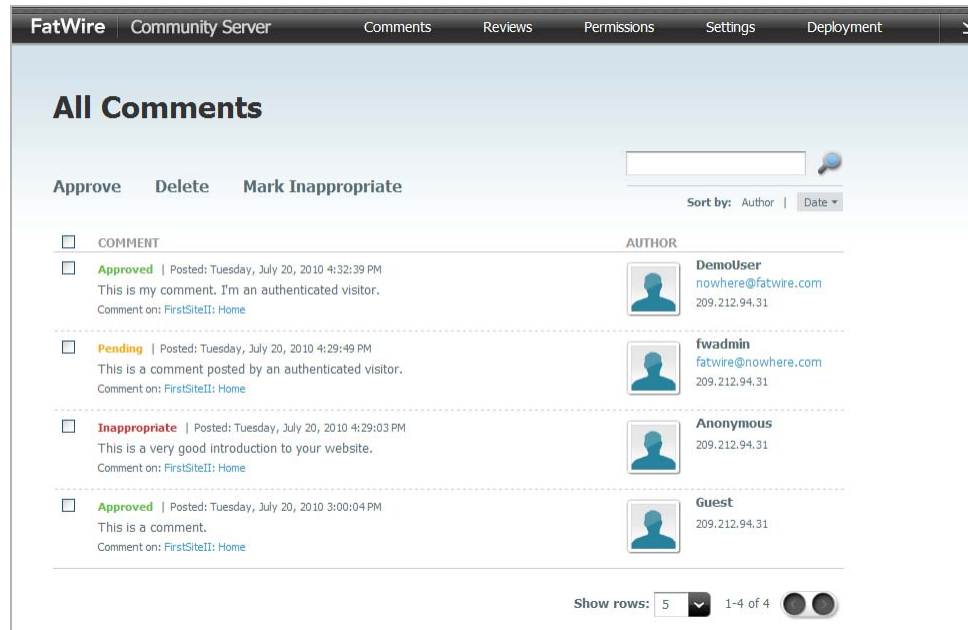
FatWire | Community Server

Comments Reviews Permissions Settings Deployment

All Comments

Approve Delete Mark Inappropriate

Sort by: Author | Date

| | COMMENT | AUTHOR |
|---|---|---|
| ☐ | Approved \| Posted: Tuesday, July 20, 2010 4:32:39 PM<br>This is my comment. I'm an authenticated visitor.<br>Comment on: FirstSiteII: Home | DemoUser<br>nowhere@fatwire.com<br>209.212.94.31 |
| ☐ | Pending \| Posted: Tuesday, July 20, 2010 4:29:49 PM<br>This is a comment posted by an authenticated visitor.<br>Comment on: FirstSiteII: Home | fwadmin<br>fatwire@nowhere.com<br>209.212.94.31 |
| ☐ | Inappropriate \| Posted: Tuesday, July 20, 2010 4:29:03 PM<br>This is a very good introduction to your website.<br>Comment on: FirstSiteII: Home | Anonymous<br>209.212.94.31 |
| ☐ | Approved \| Posted: Tuesday, July 20, 2010 3:00:04 PM<br>This is a comment.<br>Comment on: FirstSiteII: Home | Guest<br>209.212.94.31 |

Show rows: 5 1-4 of 4